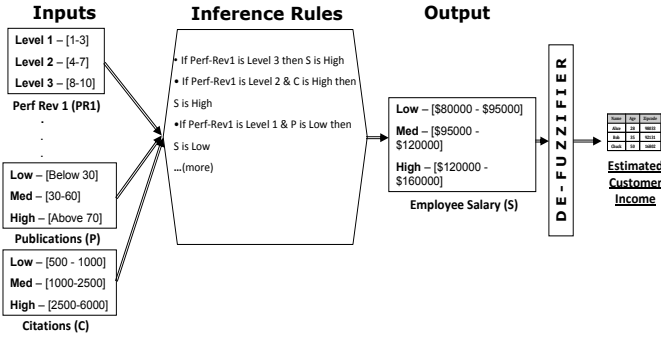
**Inputs**

**Level 1** – [1-3]
**Level 2** – [4-7]
**Level 3** – [8-10]

**Perf Rev 1 (PR1)**

.
.
.

**Low** – [Below 30]
**Med** – [30-60]
**High** – [Above 70]

**Publications (P)**

**Low** – [500 - 1000]
**Med** – [1000-2500]
**High** – [2500-6000]

**Citations (C)**

**Inference Rules**

• If Perf-Rev1 is Level 3 then S is High
• If Perf-Rev1 is Level 2 & C is High then S is High
•If Perf-Rev1 is Level 1 & P is Low then S is Low
...(more)

**Output**

**Low** – [$80000 - $95000]
**Med** – [$95000 - $120000]
**High** – [$120000 - $160000]

**Employee Salary (S)**

**D E - F U Z Z I F I E R**

| Name | Age | Zipcode |
|---|---|---|
| Alice | 28 | 98015 |
| Bob | 35 | 98131 |
| Chuck | 50 | 56802 |

**Estimated Customer Income**